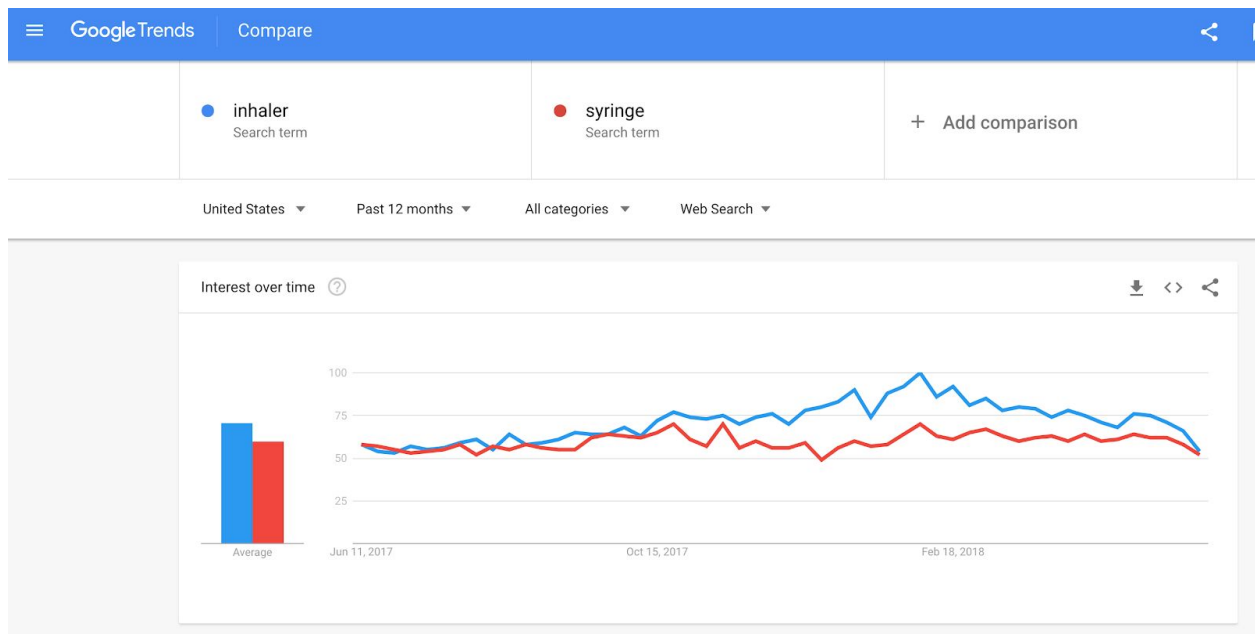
Google Trends Compare

inhaler
Search term

syringe
Search term

+ Add comparison

United States ▼ Past 12 months ▼ All categories ▼ Web Search ▼

Interest over time ?

100
75
50
25

Average

Jun 11, 2017
Oct 15, 2017
Feb 18, 2018